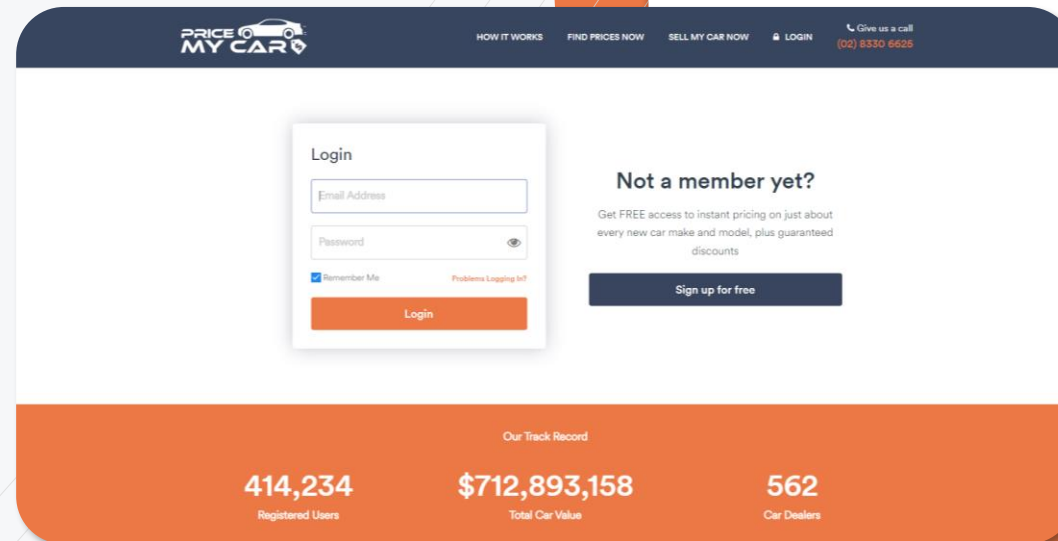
PRICE MY CAR

HOW IT WORKS FIND PRICES NOW SELL MY CAR NOW LOGIN

Give us a call
(02) 8330 6625

Login

Email Address

Password

Remember Me

Problems Logging In?

Login

Not a member yet?

Get FREE access to instant pricing on just about every new car make and model, plus guaranteed discounts

Sign up for free

Our Track Record

414,234
Registered Users

$712,893,158
Total Car Value

562
Car Dealers